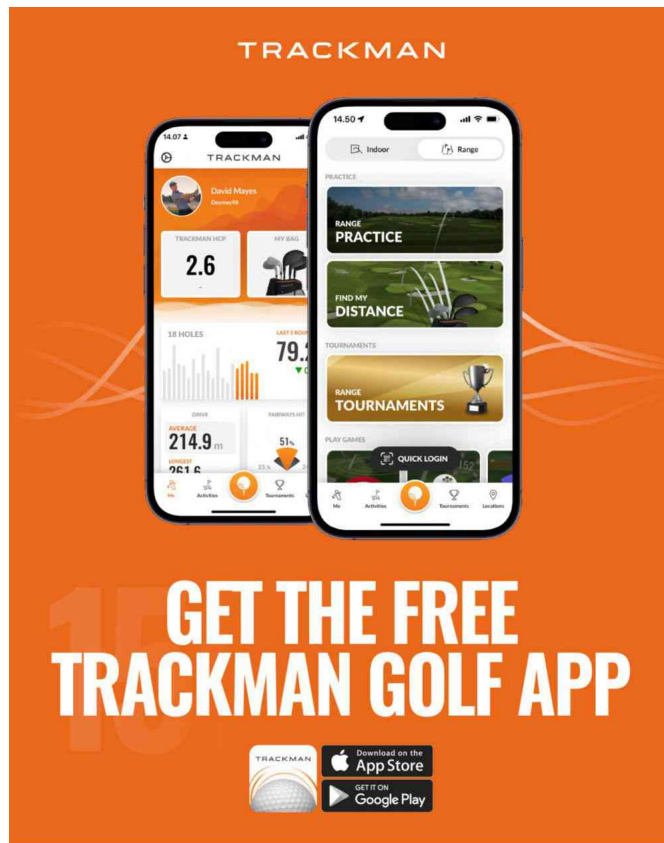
TRACKMAN

14.07

TRACKMAN

David Mayes

Dmayes98

TRACKMAN HCP

2.6

MY BAG

18 HOLES

LAST 5 ROUNDS

79.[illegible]

DRIVE

AVERAGE

214.9 m

LONGEST

261.6

FAIRWAYS HIT

51%

Me

Activities

Tournaments

14.50

Indoor

Range

PRACTICE

RANGE

PRACTICE

FIND MY

DISTANCE

TOURNAMENTS

RANGE

TOURNAMENTS

PLAY GAMES

QUICK LOGIN

Me

Activities

Tournaments

Locations

GET THE FREE TRACKMAN GOLF APP

TRACKMAN

Download on the App Store

GET IT ON Google Play